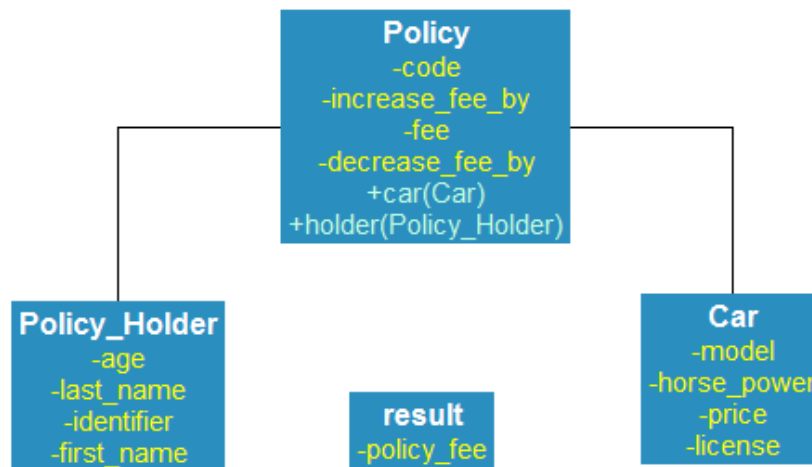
Policy
-code
-increase_fee_by
-fee
-decrease_fee_by
+car(Car)
+holder(Policy_Holder)

Policy_Holder
-age
-last_name
-identifier
-first_name

result
-policy_fee

Car
-model
-horse_power
-price
-license